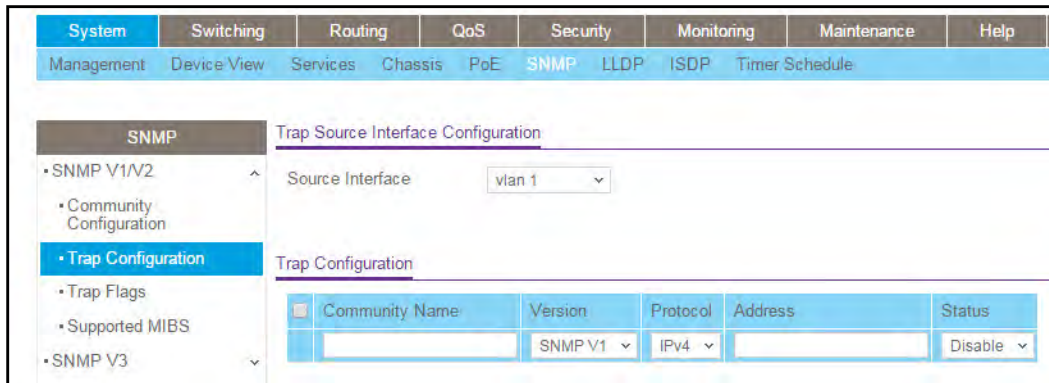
System Switching Routing QoS Security Monitoring Maintenance Help

Management Device View Services Chassis PoE SNMP LLDP ISDP Timer Schedule

SNMP

• SNMP V1/V2

• Community Configuration

• Trap Configuration

• Trap Flags

• Supported MIBS

• SNMP V3

Trap Source Interface Configuration

Source Interface vlan 1

Trap Configuration

| | Community Name | Version | Protocol | Address | Status |
|---|---|---|---|---|---|
| | | SNMP V1 | IPv4 | | Disable |